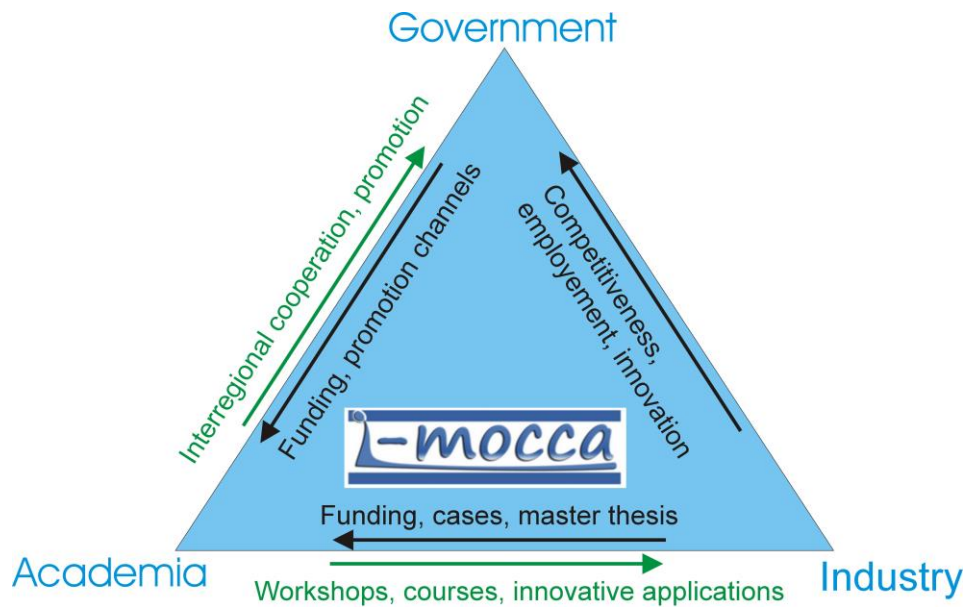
Government

Interregional cooperation, promotion

Funding, promotion channels

Competitiveness, employement, innovation

i-mocca

Funding, cases, master thesis

Academia

Workshops, courses, innovative applications

Industry